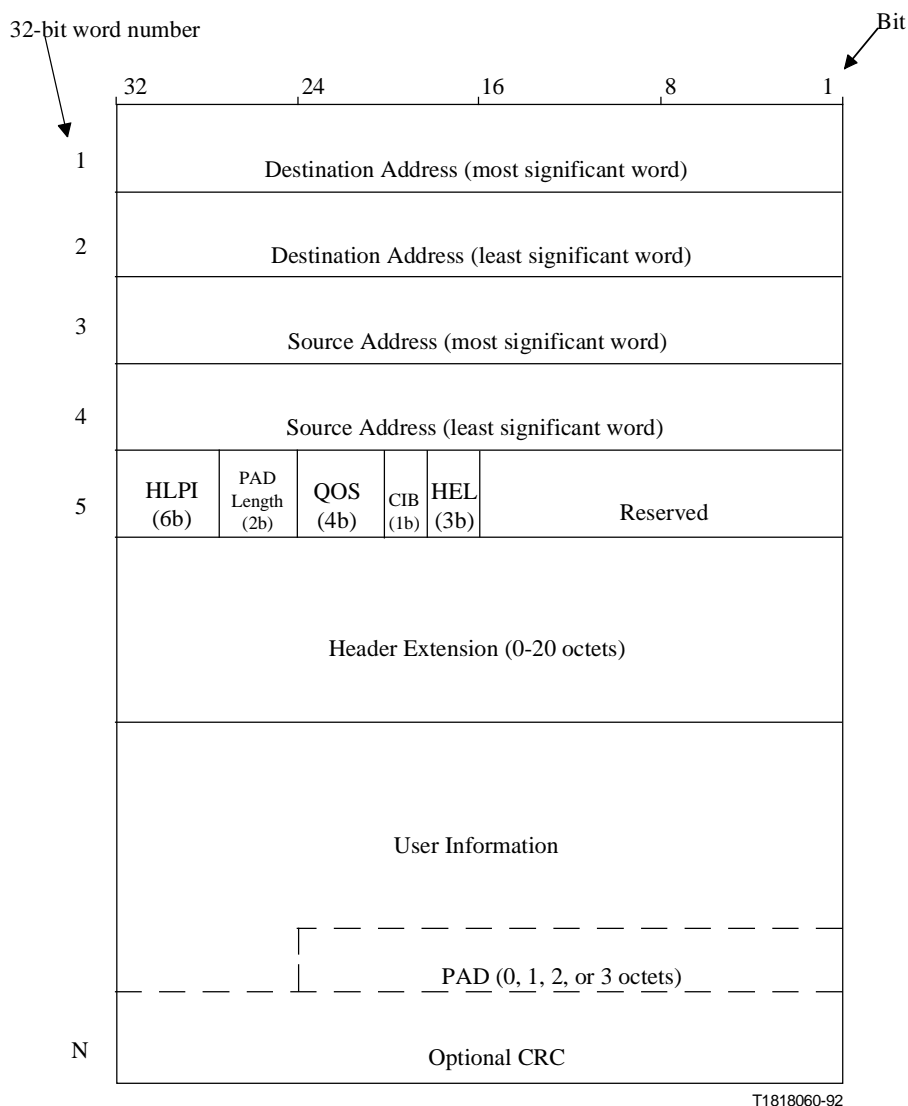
32-bit word number

Bit

32 24 16 8 1

1 Destination Address (most significant word)

2 Destination Address (least significant word)

3 Source Address (most significant word)

4 Source Address (least significant word)

5

| HLPI (6b) | PAD Length (2b) | QOS (4b) | CIB (1b) | HEL (3b) | Reserved |
|---|---|---|---|---|---|

Header Extension (0-20 octets)

User Information

PAD (0, 1, 2, or 3 octets)

N Optional CRC

T1818060-92